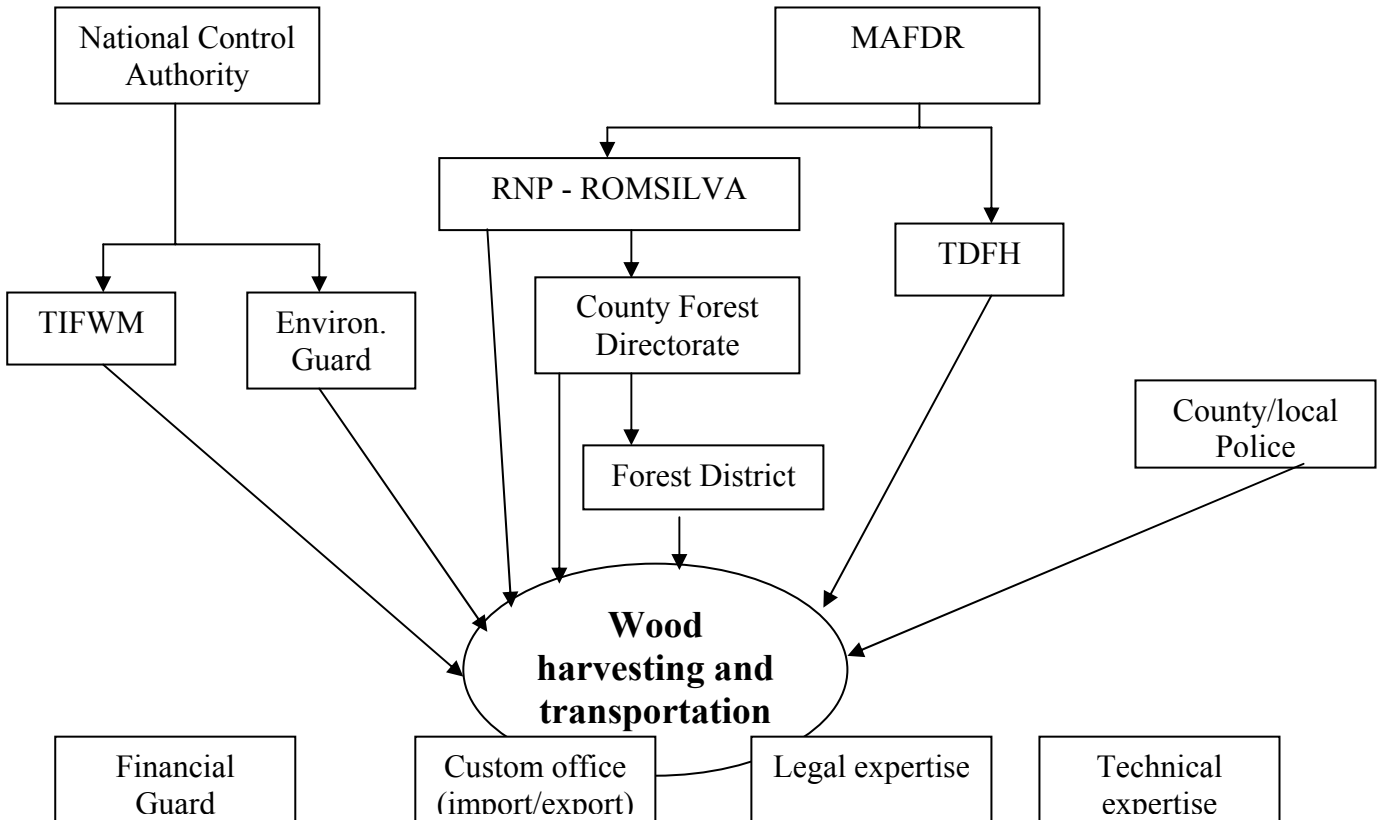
National Control Authority

MAFDR

RNP - ROMSILVA

TDFH

TIFWM

Environ. Guard

County Forest Directorate

County/local Police

Forest District

**Wood harvesting and transportation**

Financial Guard

Custom office (import/export)

Legal expertise

Technical expertise